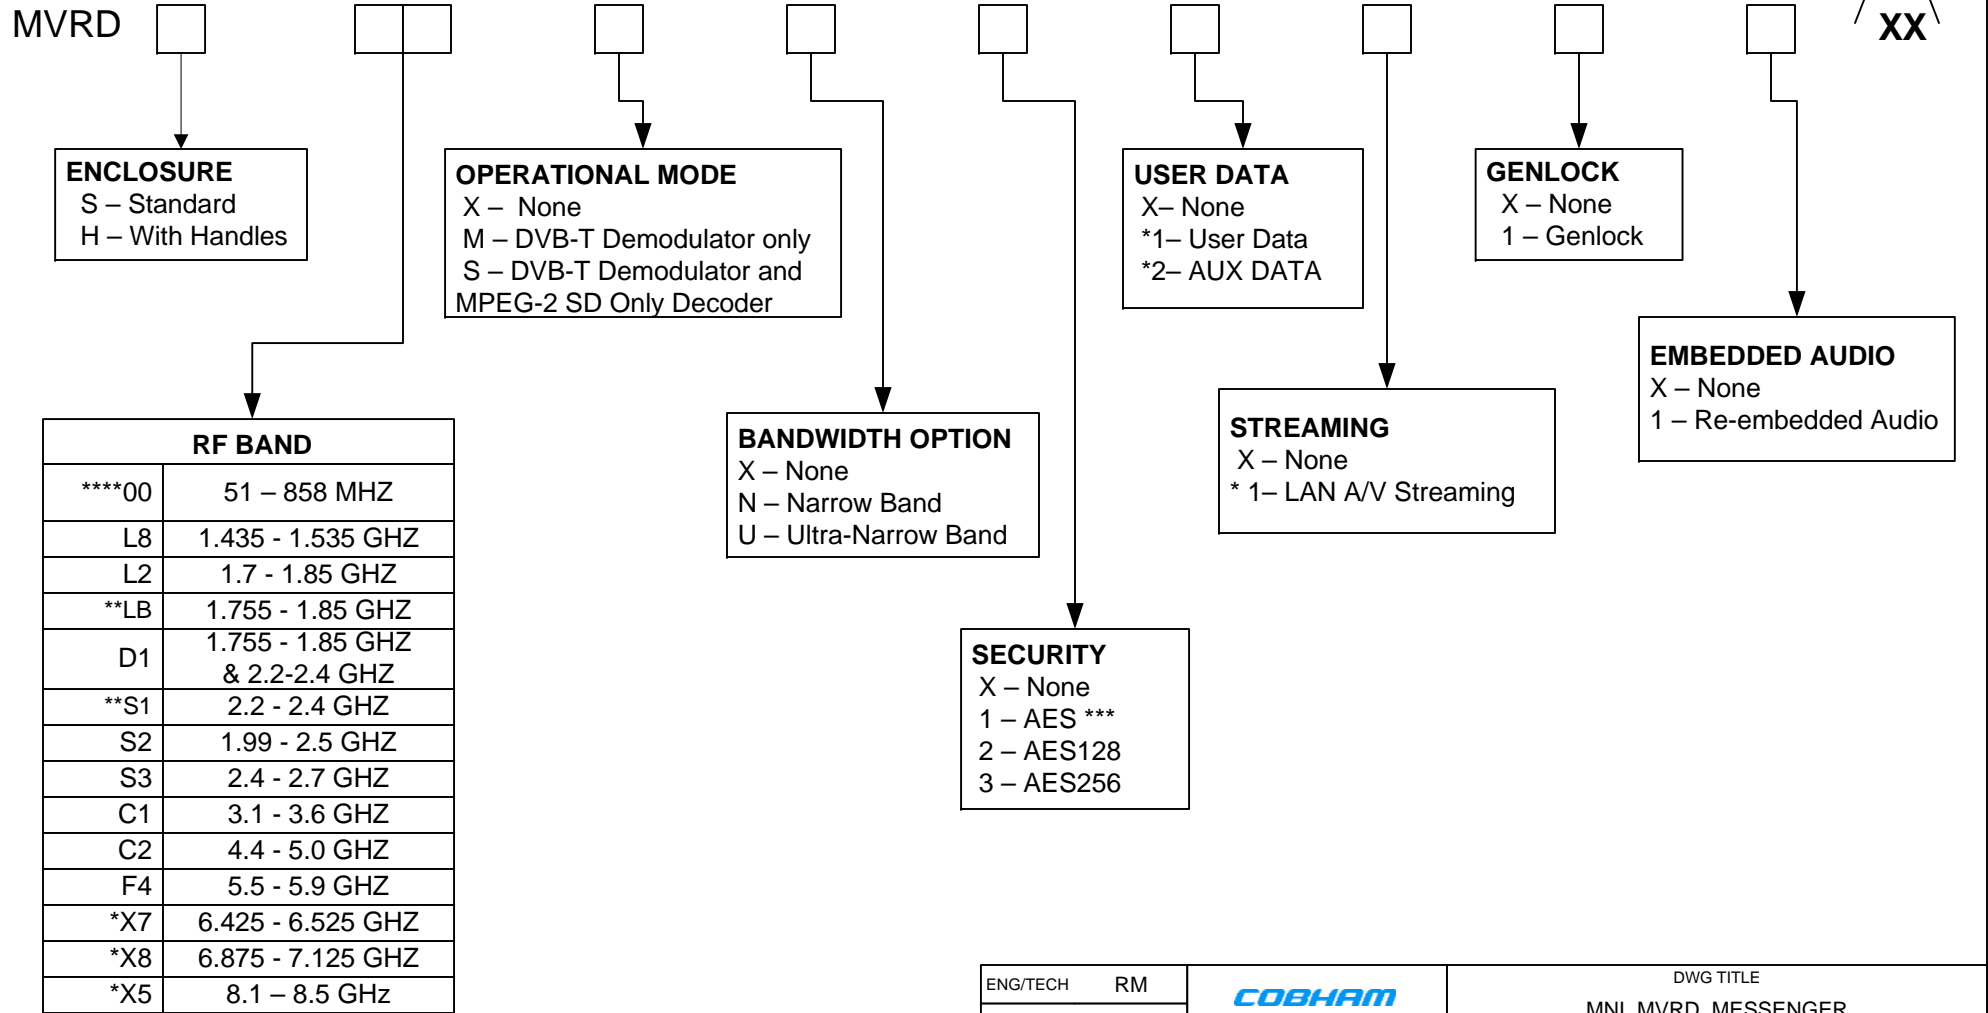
MVRD

XX

ENCLOSURE
S – Standard
H – With Handles

OPERATIONAL MODE
X – None
M – DVB-T Demodulator only
S – DVB-T Demodulator and MPEG-2 SD Only Decoder

USER DATA
X– None
*1– User Data
*2– AUX DATA

GENLOCK
X – None
1 – Genlock

EMBEDDED AUDIO
X – None
1 – Re-embedded Audio

RF BAND

| RF BAND | |
|---|---|
| ****00 | 51 – 858 MHZ |
| L8 | 1.435 - 1.535 GHZ |
| L2 | 1.7 - 1.85 GHZ |
| **LB | 1.755 - 1.85 GHZ |
| D1 | 1.755 - 1.85 GHZ & 2.2-2.4 GHZ |
| **S1 | 2.2 - 2.4 GHZ |
| S2 | 1.99 - 2.5 GHZ |
| S3 | 2.4 - 2.7 GHZ |
| C1 | 3.1 - 3.6 GHZ |
| C2 | 4.4 - 5.0 GHZ |
| F4 | 5.5 - 5.9 GHZ |
| *X7 | 6.425 - 6.525 GHZ |
| *X8 | 6.875 - 7.125 GHZ |
| *X5 | 8.1 – 8.5 GHz |

BANDWIDTH OPTION
X – None
N – Narrow Band
U – Ultra-Narrow Band

STREAMING
X – None
* 1– LAN A/V Streaming

SECURITY
X – None
1 – AES ***
2 – AES128
3 – AES256

ENG/TECH RM
COBHAM
DWG TITLE
MNL MVRD MESSENGER